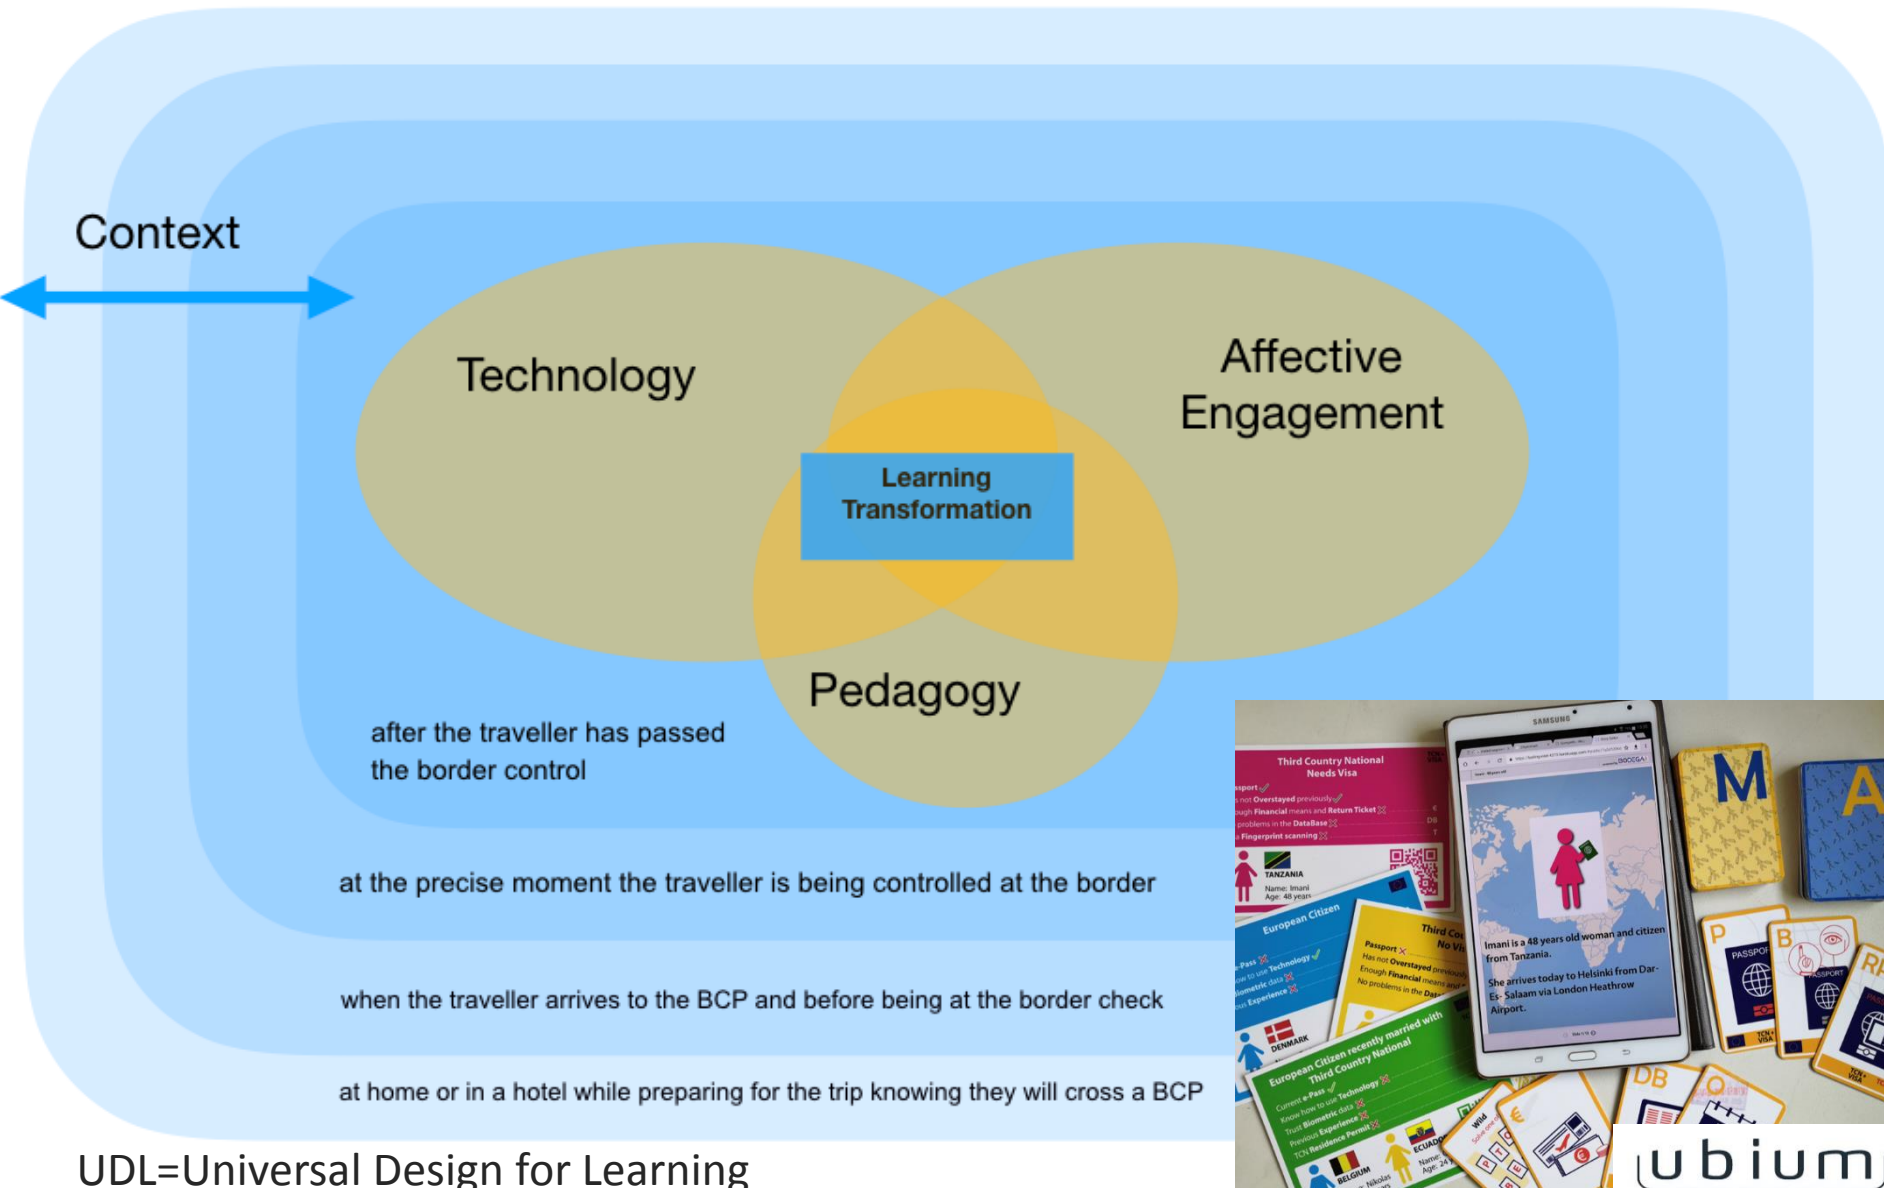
Context

Technology

Affective Engagement

Learning Transformation

Pedagogy

after the traveller has passed the border control

at the precise moment the traveller is being controlled at the border

when the traveller arrives to the BCP and before being at the border check

at home or in a hotel while preparing for the trip knowing they will cross a BCP

UDL=Universal Design for Learning

Third Country National Needs Visa

TANZANIA

Name: Imani
Age: 48 years

European Citizen

DENMARK

European Citizen recently married with Third Country National

SAMSUNG

Imani is a 48 years old woman and citizen from Tanzania.

She arrives today to Helsinki from Dar-Es-Salaam via London Heathrow Airport.

M

A

P

B

PASSPORT

DB

ubium